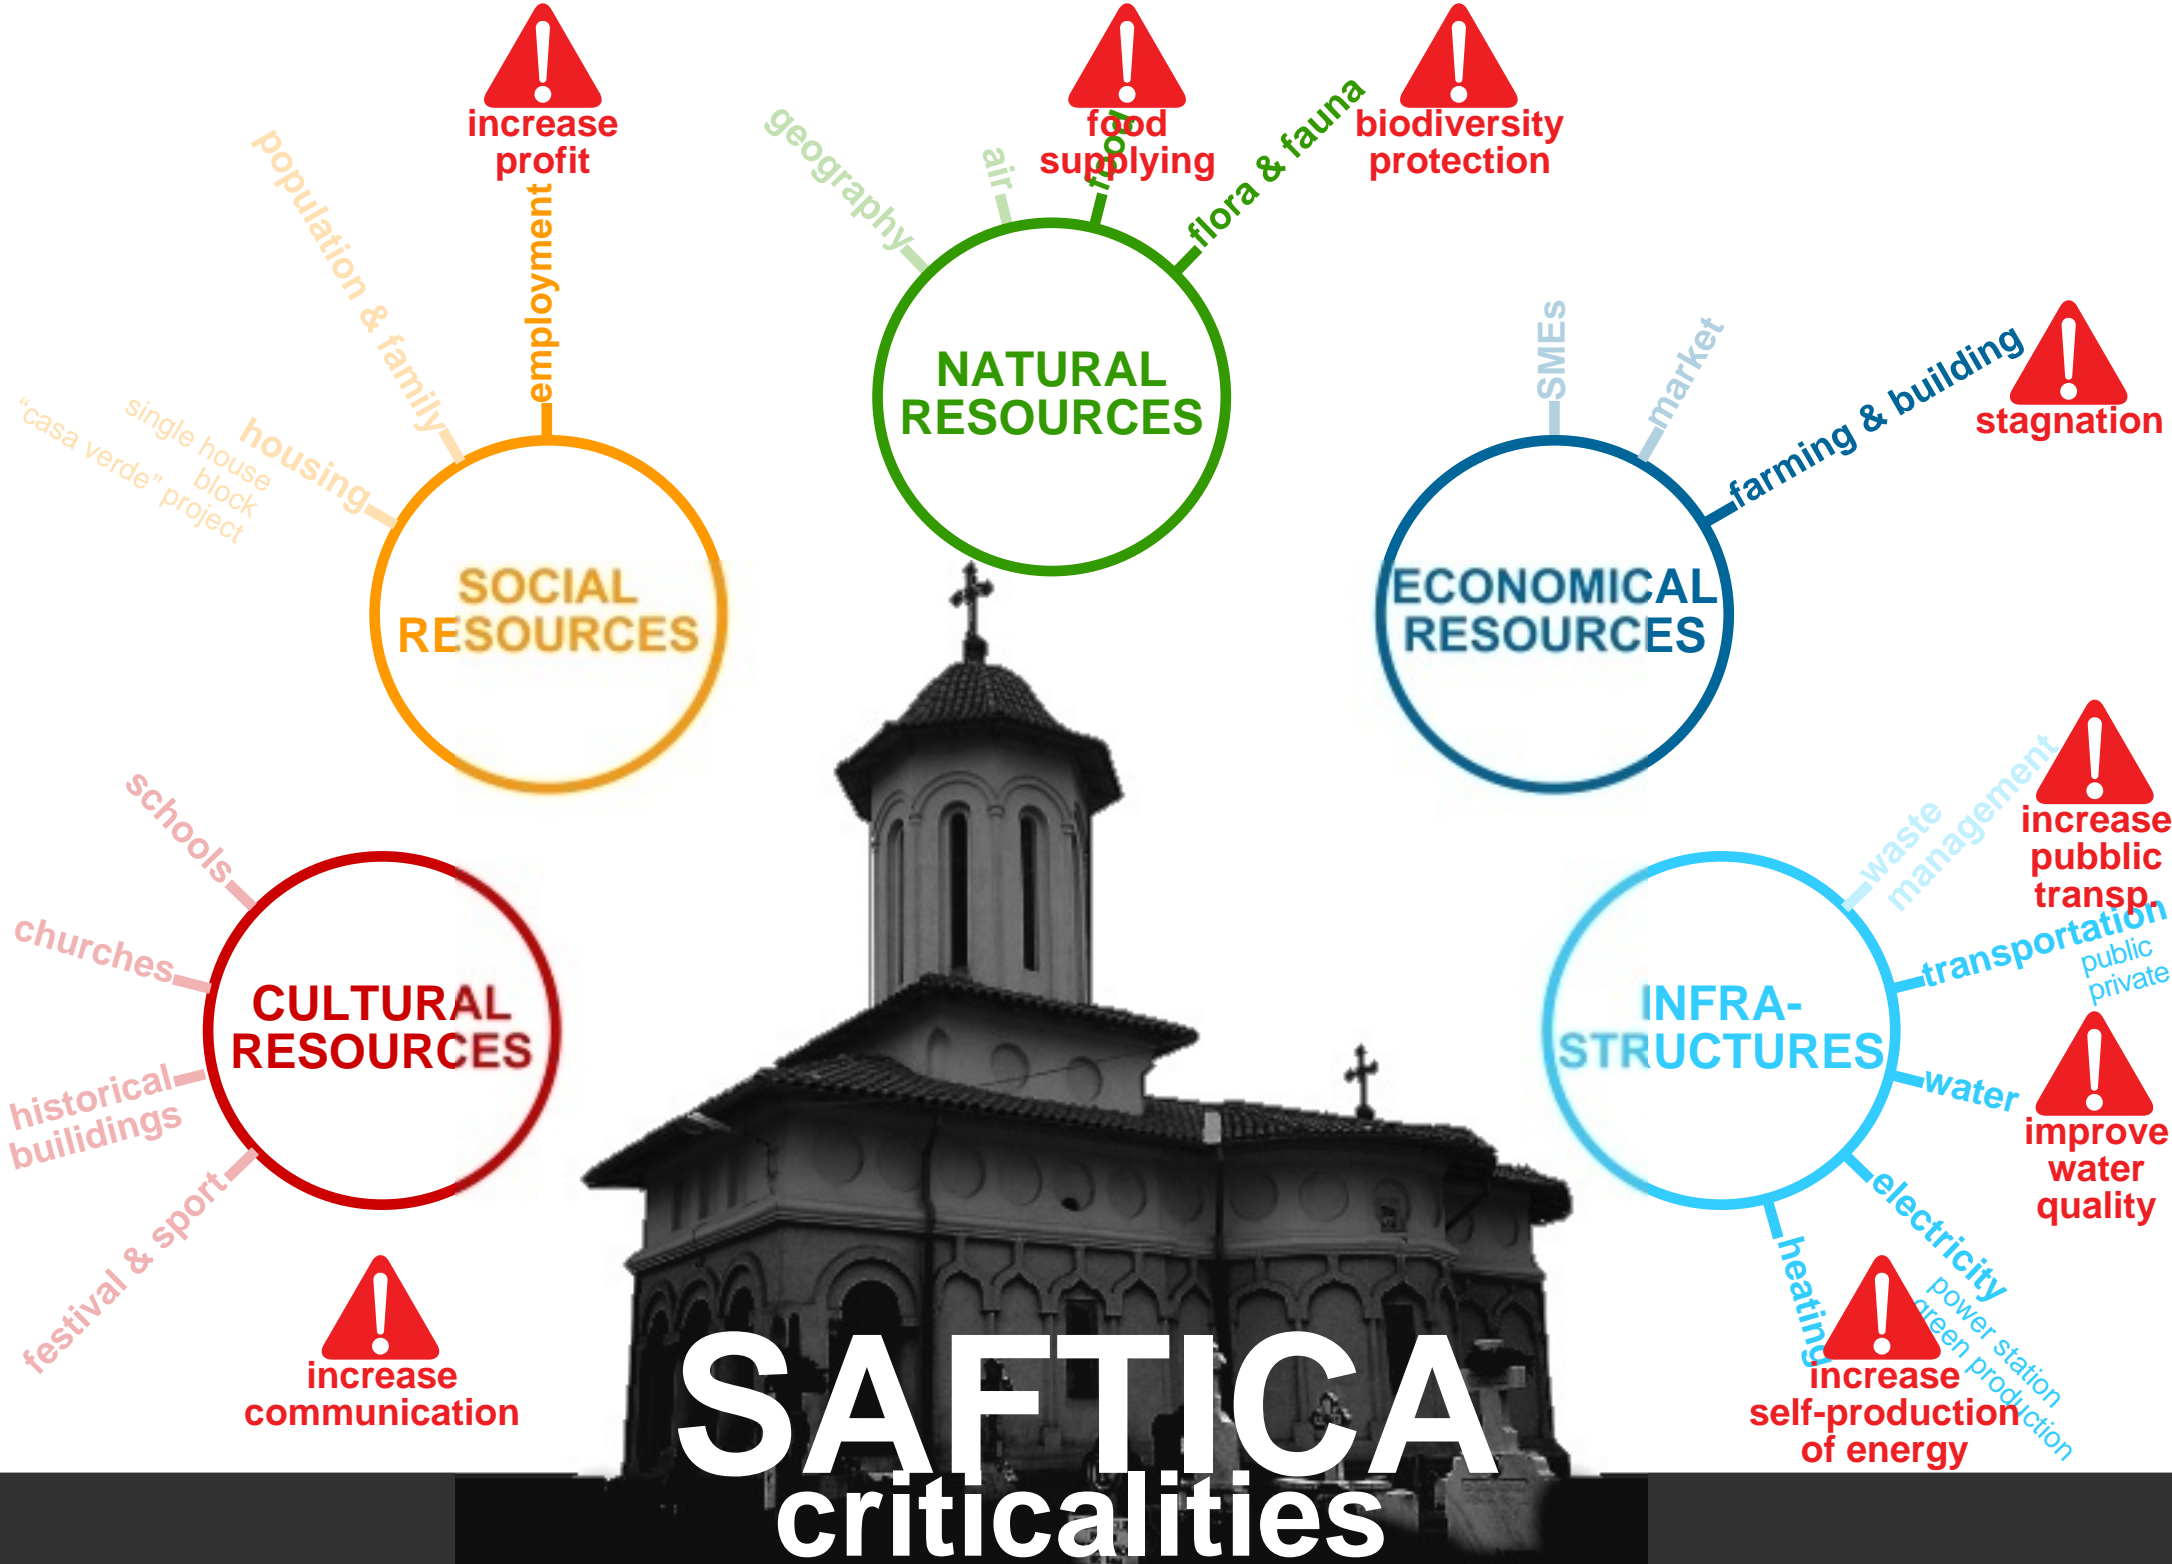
increase profit

employment

population & family

housing

single house

block

"casa verde" project

SOCIAL RESOURCES

geography

air

food

flora & fauna

food supplying

biodiversity protection

NATURAL RESOURCES

SMEs

market

farming & building

stagnation

ECONOMICAL RESOURCES

schools

churches

historical builidings

festival & sport

CULTURAL RESOURCES

increase communication

waste management

increase pubblic transp.

transportation

public

private

water

improve water quality

INFRA-STRUCTURES

electricity

power station

green production

heating

increase self-production of energy

SAFTICA

criticalities